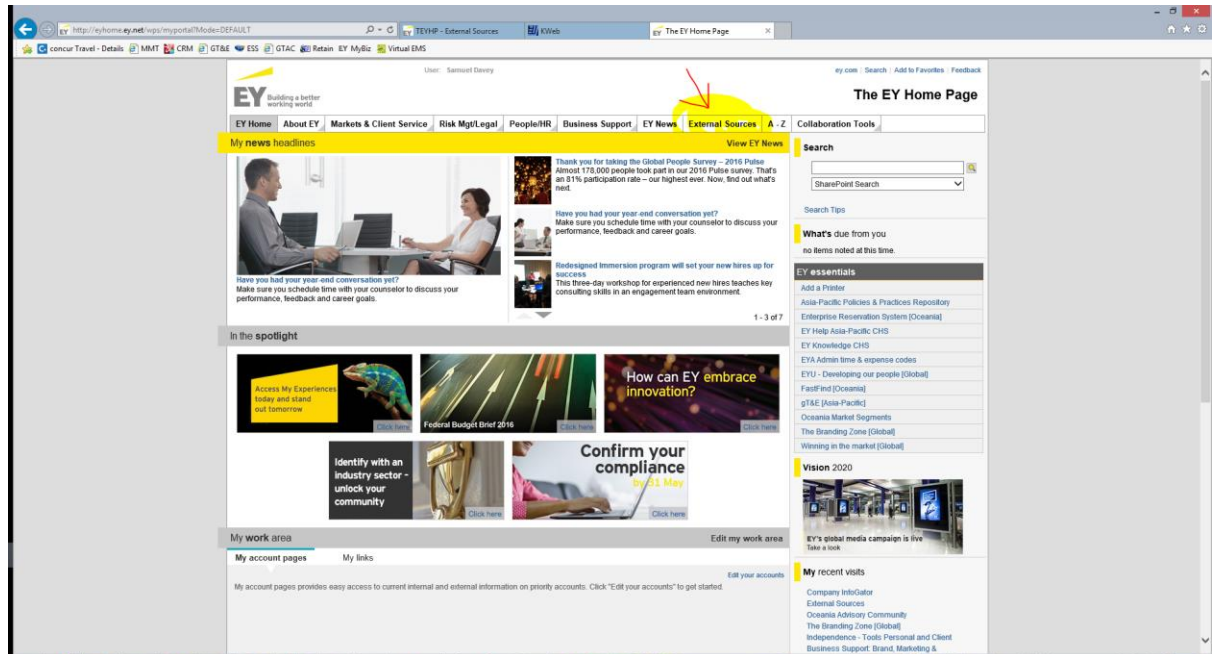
http://eyhome.ey.net/wps/myportal?Mode=DEFAULT

TEYHP - External Sources | KWeb | The EY Home Page

concur Travel - Details | MMT | CRM | GT&E | ESS | GTAC | Retain | EY MyBiz | Virtual EMS

User: Samuel Davey

ey.com | Search | Add to Favorites | Feedback

EY Building a better working world

The EY Home Page

EY Home | About EY | Markets & Client Service | Risk Mgt/Legal | People/HR | Business Support | EY News | External Sources | A - Z | Collaboration Tools

My news headlines

View EY News

Have you had your year-end conversation yet?
Make sure you schedule time with your counselor to discuss your performance, feedback and career goals.

Thank you for taking the Global People Survey – 2016 Pulse
Almost 178,000 people took part in our 2016 Pulse survey. That's an 81% participation rate – our highest ever. Now, find out what's next.

Have you had your year-end conversation yet?
Make sure you schedule time with your counselor to discuss your performance, feedback and career goals.

Redesigned Immersion program will set your new hires up for success
This three-day workshop for experienced new hires teaches key consulting skills in an engagement team environment.

1 - 3 of 7

In the spotlight

Access My Experiences today and stand out tomorrow
Click here

Federal Budget Brief 2016
Click here

How can EY embrace innovation?
Click here

Identify with an industry sector - unlock your community
Click here

Confirm your compliance by 31 May
Click here

My work area

Edit my work area

My account pages | My links

Edit your accounts

My account pages provides easy access to current internal and external information on priority accounts. Click "Edit your accounts" to get started.

Search

SharePoint Search

Search Tips

What's due from you

no items noted at this time.

EY essentials

Add a Printer
Asia-Pacific Policies & Practices Repository
Enterprise Reservation System [Oceania]
EY Help Asia-Pacific CHS
EY Knowledge CHS
EYA Admin time & expense codes
EYU - Developing our people [Global]
FastFind [Oceania]
gT&E [Asia-Pacific]
Oceania Market Segments
The Branding Zone [Global]
Winning in the market [Global]

Vision 2020

EY's global media campaign is live
Take a look

My recent visits

Company InfoGator
External Sources
Oceania Advisory Community
The Branding Zone [Global]
Independence - Tools Personal and Client
Business Support: Brand, Marketing &